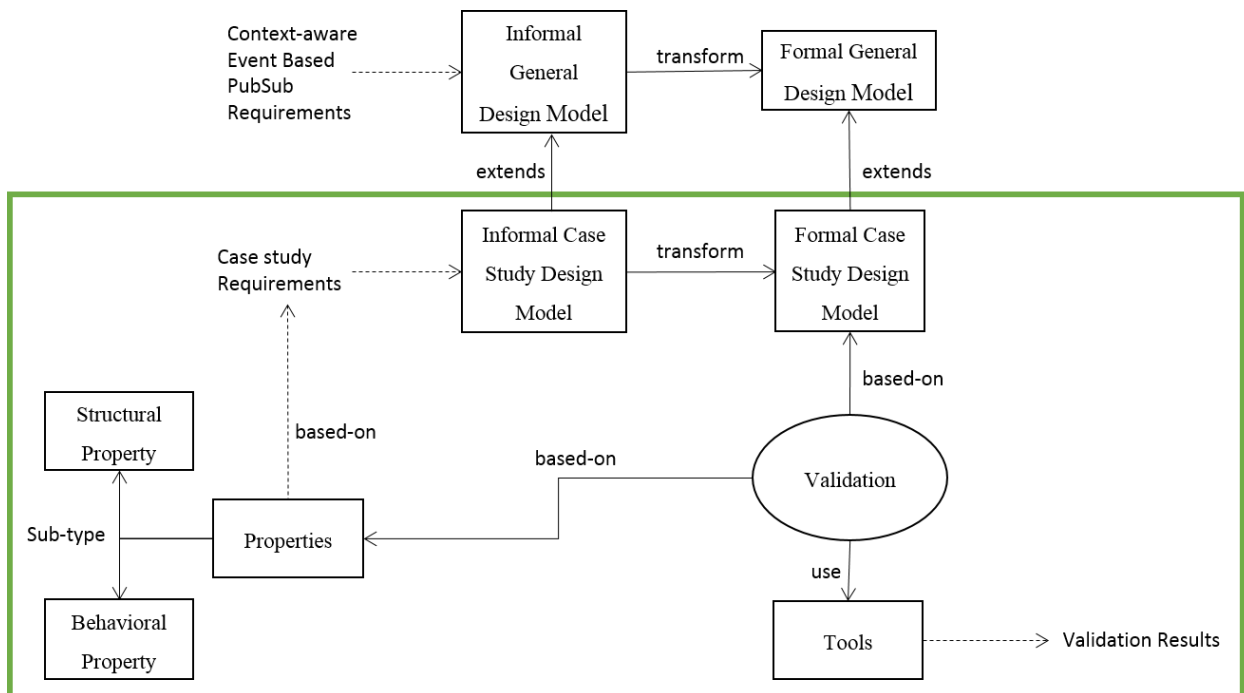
Context-aware Event Based PubSub Requirements

Informal General Design Model

transform

Formal General Design Model

extends

extends

Case study Requirements

Informal Case Study Design Model

transform

Formal Case Study Design Model

based-on

Structural Property

based-on

based-on

Validation

Sub-type

Properties

use

Behavioral Property

Tools

Validation Results